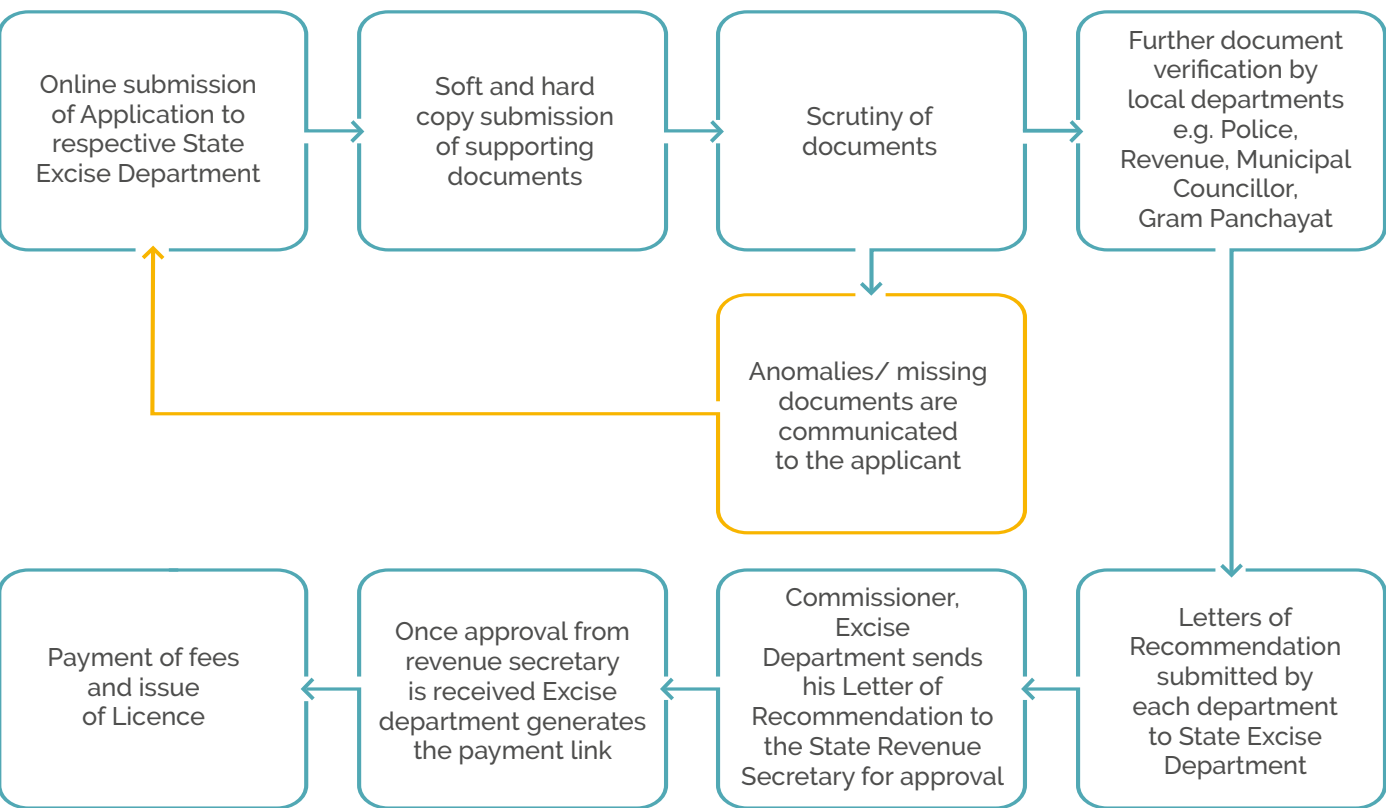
Online submission of Application to respective State Excise Department

Soft and hard copy submission of supporting documents

Scrutiny of documents

Further document verification by local departments e.g. Police, Revenue, Municipal Councillor, Gram Panchayat

Anomalies/ missing documents are communicated to the applicant

Letters of Recommendation submitted by each department to State Excise Department

Commissioner, Excise Department sends his Letter of Recommendation to the State Revenue Secretary for approval

Once approval from revenue secretary is received Excise department generates the payment link

Payment of fees and issue of Licence